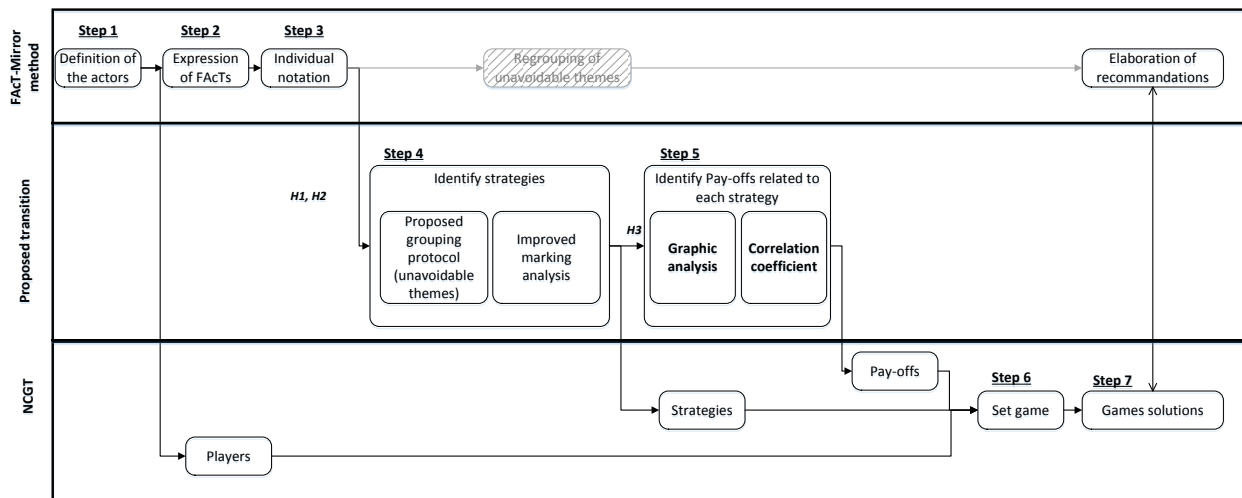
FAcT-Mirror method

Step 1
Definition of the actors

Step 2
Expression of FAcTs

Step 3
Individual notation

Regrouping of unavoidable themes

Elaboration of recommandations

Proposed transition

H1, H2

Step 4
Identify strategies

Proposed grouping protocol (unavoidable themes)

Improved marking analysis

H3

Step 5
Identify Pay-offs related to each strategy

Graphic analysis

Correlation coefficient

NCGT

Pay-offs

Strategies

Step 6
Set game

Step 7
Games solutions

Players